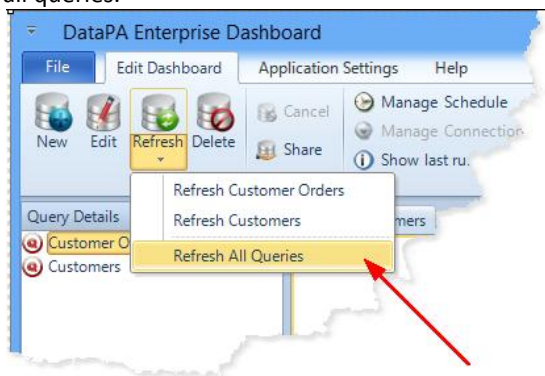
all queries.

DataPA Enterprise Dashboard

File | Edit Dashboard | Application Settings | Help

New | Edit | Refresh | Delete | Cancel | Share | Manage Schedule | Manage Connection | Show last ru

Refresh Customer Orders
Refresh Customers
Refresh All Queries

Query Details
Customer O
Customers

mers